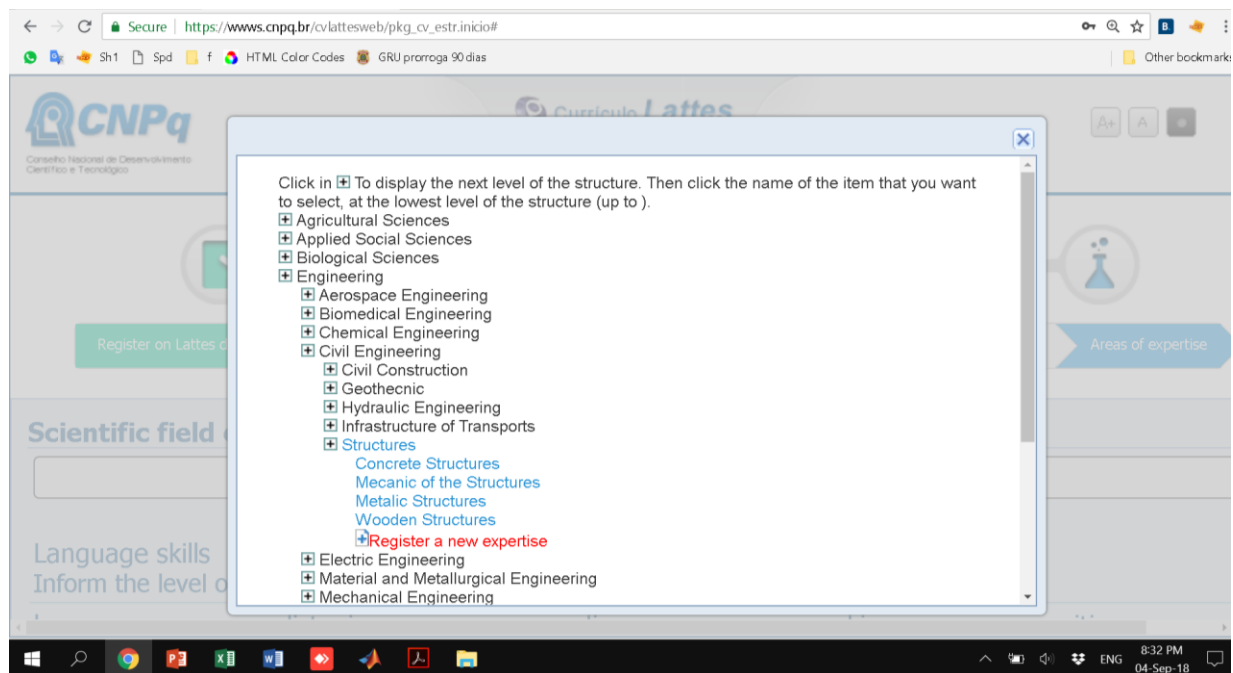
Secure | https://wwws.cnpq.br/cvlattesweb/pkg_cv_estr.inicio#

Sh1 Spd f HTML Color Codes GRU prorroga 90 dias Other bookmarks

CNPq
Conselho Nacional de Desenvolvimento Científico e Tecnológico

Currículo Lattes

A+ A

Register on Lattes c

Areas of expertise

Scientific field (

Language skills
Inform the level o

Click in ⊞ To display the next level of the structure. Then click the name of the item that you want to select, at the lowest level of the structure (up to ).

⊞ Agricultural Sciences
⊞ Applied Social Sciences
⊞ Biological Sciences
⊞ Engineering
⊞ Aerospace Engineering
⊞ Biomedical Engineering
⊞ Chemical Engineering
⊞ Civil Engineering
⊞ Civil Construction
⊞ Geothecnic
⊞ Hydraulic Engineering
⊞ Infrastructure of Transports
⊞ Structures
Concrete Structures
Mecanic of the Structures
Metalic Structures
Wooden Structures
Register a new expertise
⊞ Electric Engineering
⊞ Material and Metallurgical Engineering
⊞ Mechanical Engineering

ENG 8:32 PM 04-Sep-18